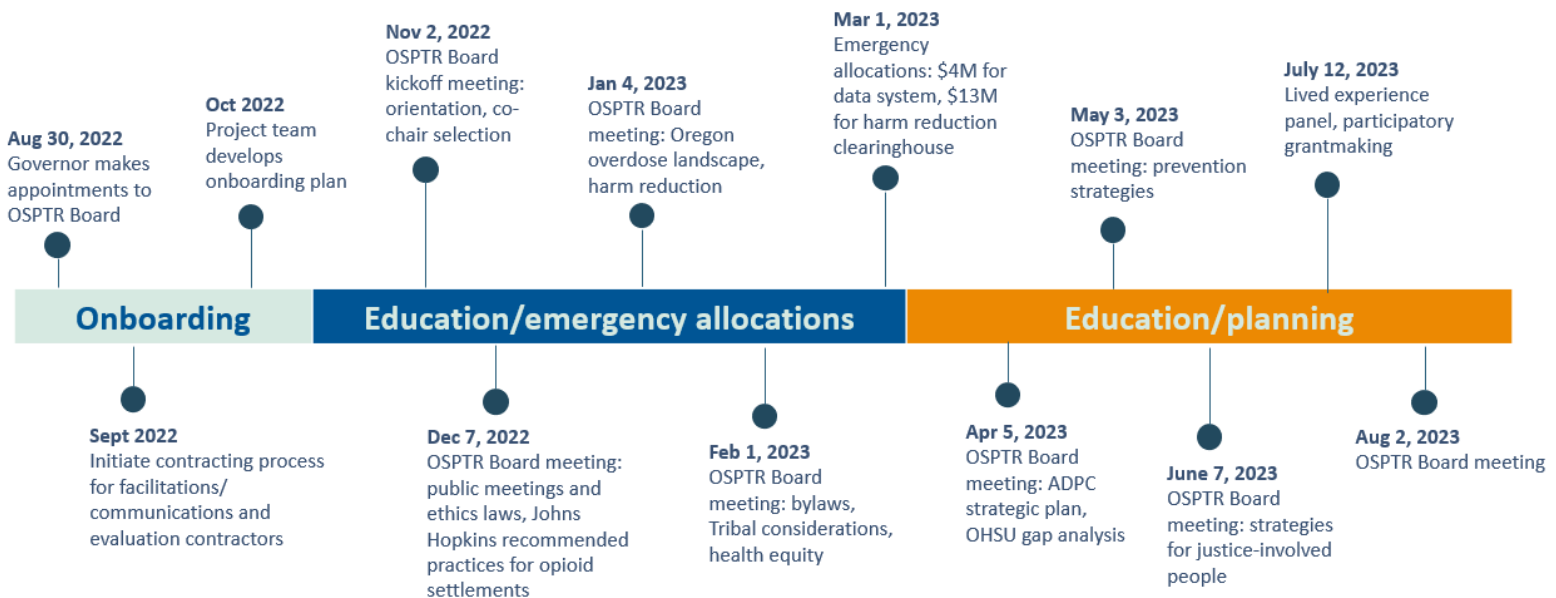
Aug 30, 2022
Governor makes appointments to OSPTR Board

Oct 2022
Project team develops onboarding plan

Nov 2, 2022
OSPTR Board kickoff meeting: orientation, co-chair selection

Jan 4, 2023
OSPTR Board meeting: Oregon overdose landscape, harm reduction

Mar 1, 2023
Emergency allocations: $4M for data system, $13M for harm reduction clearinghouse

May 3, 2023
OSPTR Board meeting: prevention strategies

July 12, 2023
Lived experience panel, participatory grantmaking

Onboarding

Education/emergency allocations

Education/planning

Sept 2022
Initiate contracting process for facilitations/ communications and evaluation contractors

Dec 7, 2022
OSPTR Board meeting: public meetings and ethics laws, Johns Hopkins recommended practices for opioid settlements

Feb 1, 2023
OSPTR Board meeting: bylaws, Tribal considerations, health equity

Apr 5, 2023
OSPTR Board meeting: ADPC strategic plan, OHSU gap analysis

June 7, 2023
OSPTR Board meeting: strategies for justice-involved people

Aug 2, 2023
OSPTR Board meeting